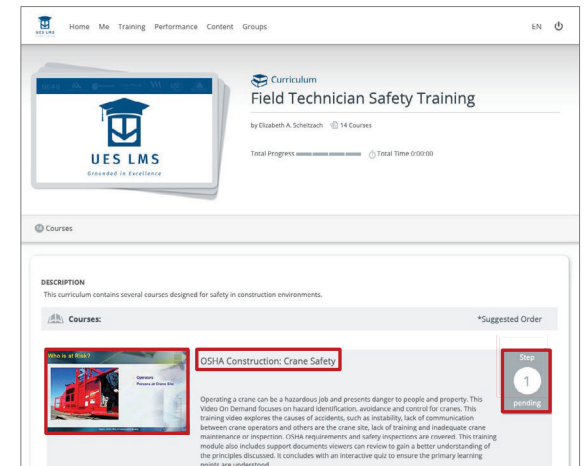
UES LMS Home Me Training Performance Content Groups EN

UES LMS
Grounded in Excellence

Curriculum
Field Technician Safety Training

by Elizabeth A. Scheltzach 14 Courses

Total Progress Total Time 0:00:00

14 Courses

DESCRIPTION
This curriculum contains several courses designed for safety in construction environments.

Courses: *Suggested Order

Who is at Risk?
Operators
Persons at Crane Site

OSHA Construction: Crane Safety

Operating a crane can be a hazardous job and presents danger to people and property. This Video On Demand focuses on hazard identification, avoidance and control for cranes. This training video explores the causes of accidents, such as instability, lack of communication between crane operators and others are the crane site, lack of training and inadequate crane maintenance or inspection. OSHA requirements and safety inspections are covered. This training module also includes support documents viewers can review to gain a better understanding of the principles discussed. It concludes with an interactive quiz to ensure the primary learning points are understood.

Step
1
pending